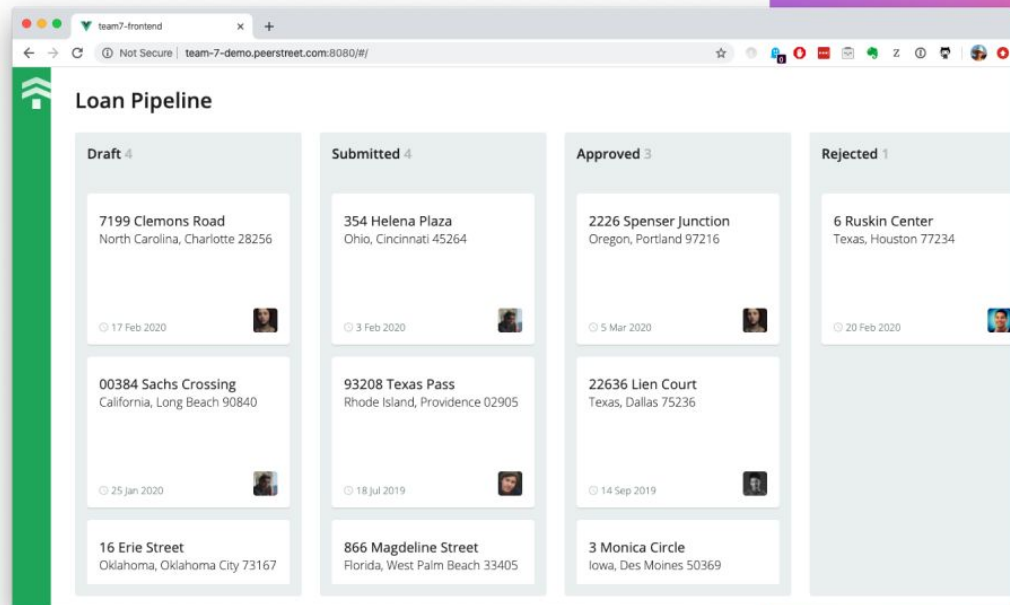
team7-frontend

Not Secure | team-7-demo.peerstreet.com:8080/#/

Loan Pipeline

Draft 4

7199 Clemons Road
North Carolina, Charlotte 28256

17 Feb 2020

00384 Sachs Crossing
California, Long Beach 90840

25 Jan 2020

16 Erie Street
Oklahoma, Oklahoma City 73167

Submitted 4

354 Helena Plaza
Ohio, Cincinnati 45264

3 Feb 2020

93208 Texas Pass
Rhode Island, Providence 02905

18 Jul 2019

866 Magdeline Street
Florida, West Palm Beach 33405

Approved 3

2226 Spenser Junction
Oregon, Portland 97216

5 Mar 2020

22636 Lien Court
Texas, Dallas 75236

14 Sep 2019

3 Monica Circle
Iowa, Des Moines 50369

Rejected 1

6 Ruskin Center
Texas, Houston 77234

20 Feb 2020